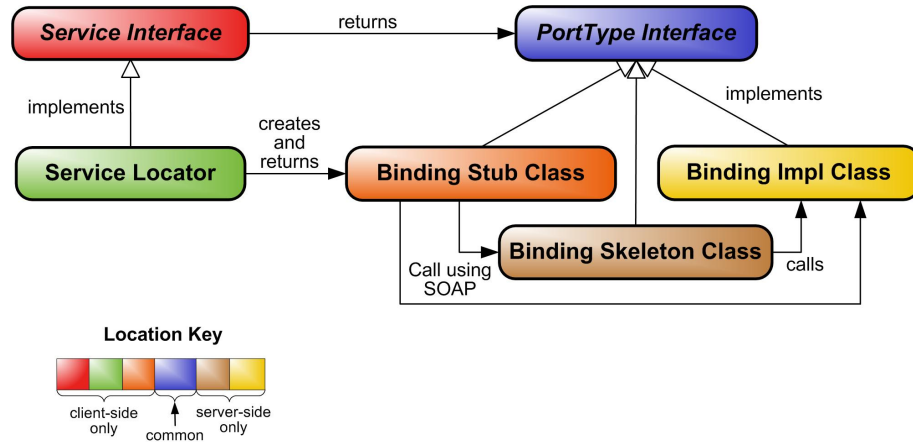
Service Interface

returns

PortType Interface

implements

implements

creates and returns

Service Locator

Binding Stub Class

Binding Impl Class

Binding Skeleton Class

Call using SOAP

calls

Location Key

client-side only

common

server-side only